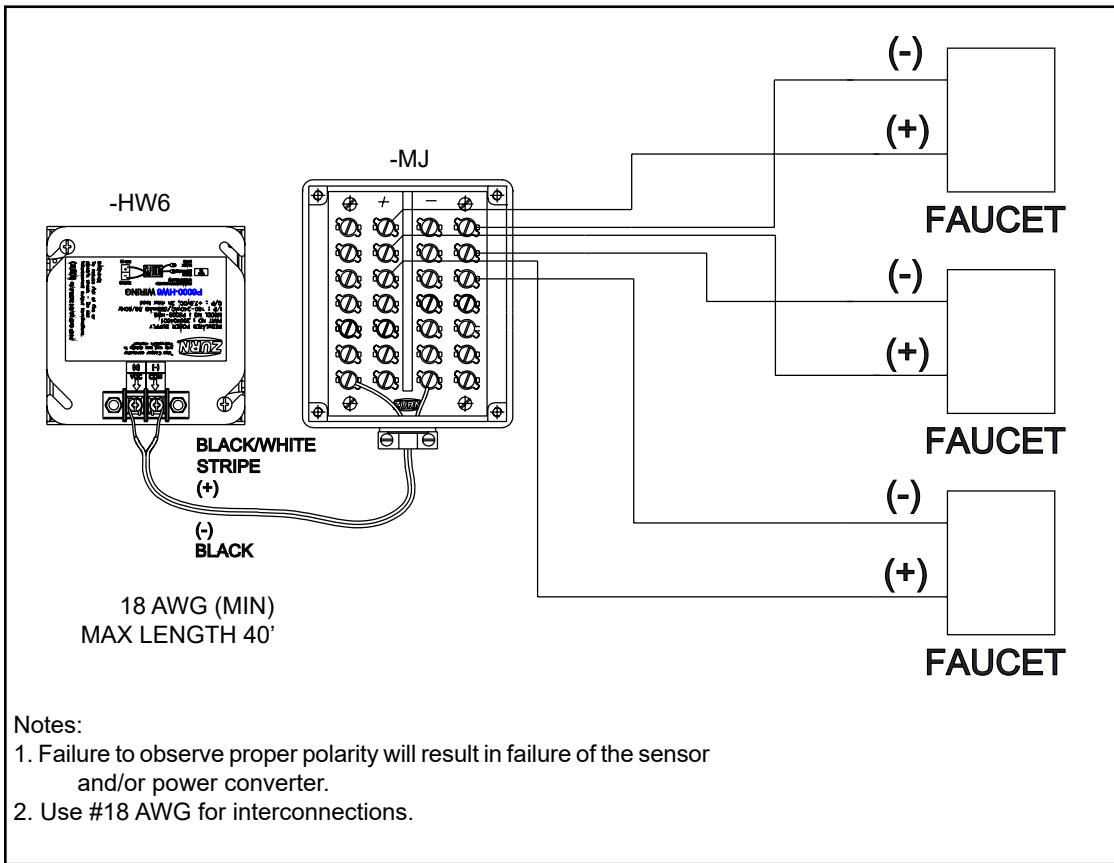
-MJ

-HW6

+ −

(-)

(+)

FAUCET

(-)

(+)

FAUCET

(-)

(+)

FAUCET

ZURN

P6000-HW6 WIRING

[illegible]

BLACK/WHITE STRIPE (+)

(-) BLACK

18 AWG (MIN)
MAX LENGTH 40'

Notes:
1. Failure to observe proper polarity will result in failure of the sensor and/or power converter.
2. Use #18 AWG for interconnections.